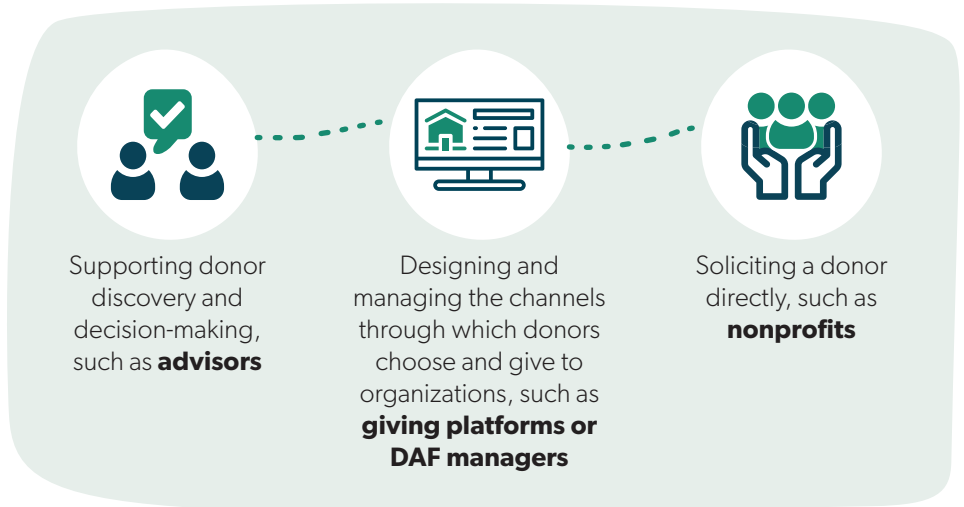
Supporting donor discovery and decision-making, such as **advisors**

Designing and managing the channels through which donors choose and give to organizations, such as **giving platforms or DAF managers**

Soliciting a donor directly, such as **nonprofits**